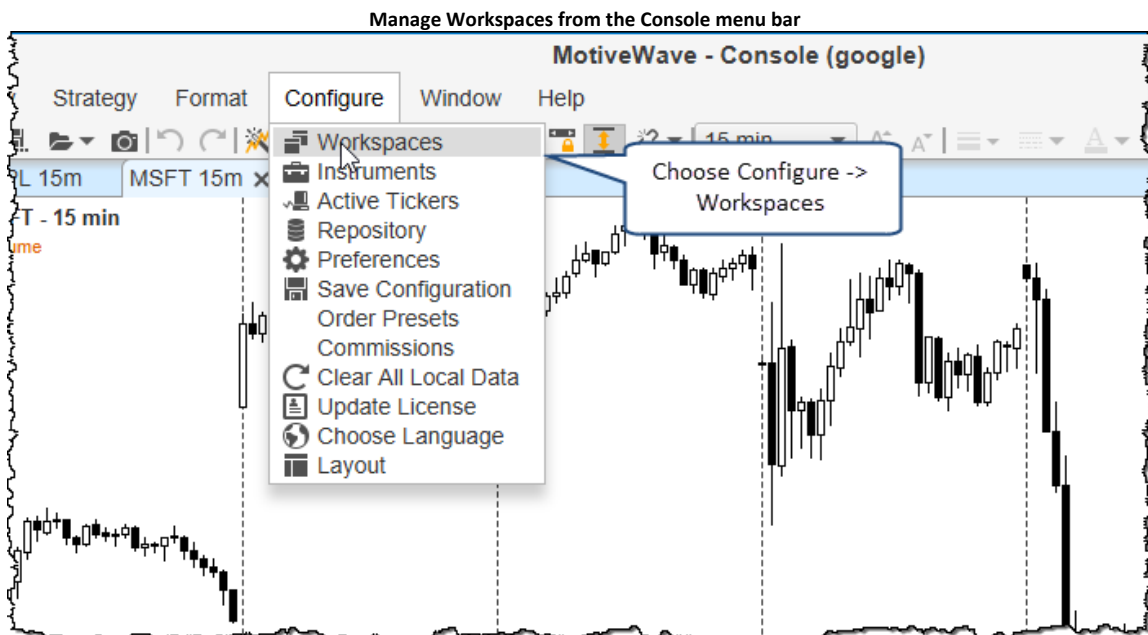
Manage Workspaces from the Console menu bar

MotiveWave - Console (google)

Strategy Format Configure Window Help

15 min

L 15m MSFT 15m ×

T - 15 min

ume

Workspaces
Instruments
Active Tickers
Repository
Preferences
Save Configuration
Order Presets
Commissions
Clear All Local Data
Update License
Choose Language
Layout

Choose Configure -> Workspaces